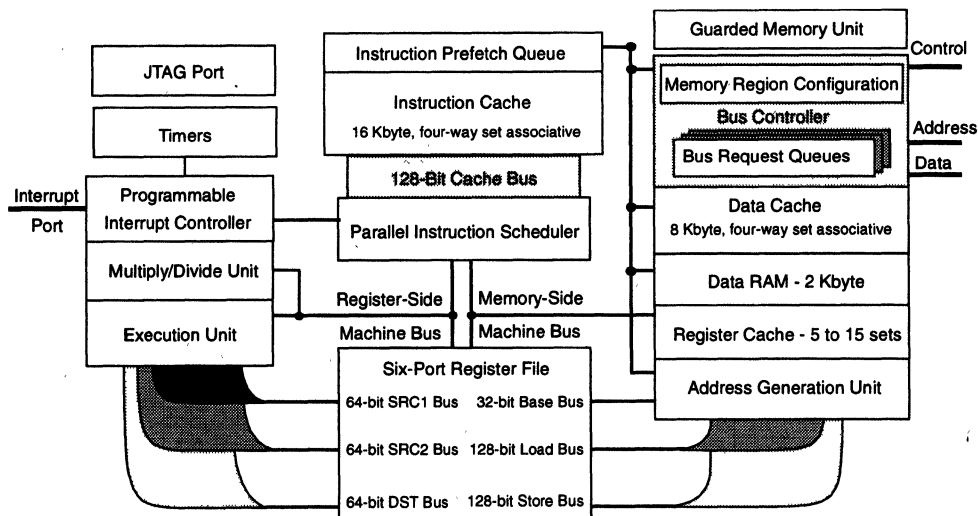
JTAG Port

Timers

Interrupt Port

Programmable Interrupt Controller

Multiply/Divide Unit

Execution Unit

Instruction Prefetch Queue

Instruction Cache
16 Kbyte, four-way set associative

128-Bit Cache Bus

Parallel Instruction Scheduler

Register-Side Machine Bus

Memory-Side Machine Bus

Six-Port Register File

64-bit SRC1 Bus

32-bit Base Bus

64-bit SRC2 Bus

128-bit Load Bus

64-bit DST Bus

128-bit Store Bus

Guarded Memory Unit

Control

Memory Region Configuration

Bus Controller

Address

Bus Request Queues

Data

Data Cache
8 Kbyte, four-way set associative

Data RAM - 2 Kbyte

Register Cache - 5 to 15 sets

Address Generation Unit